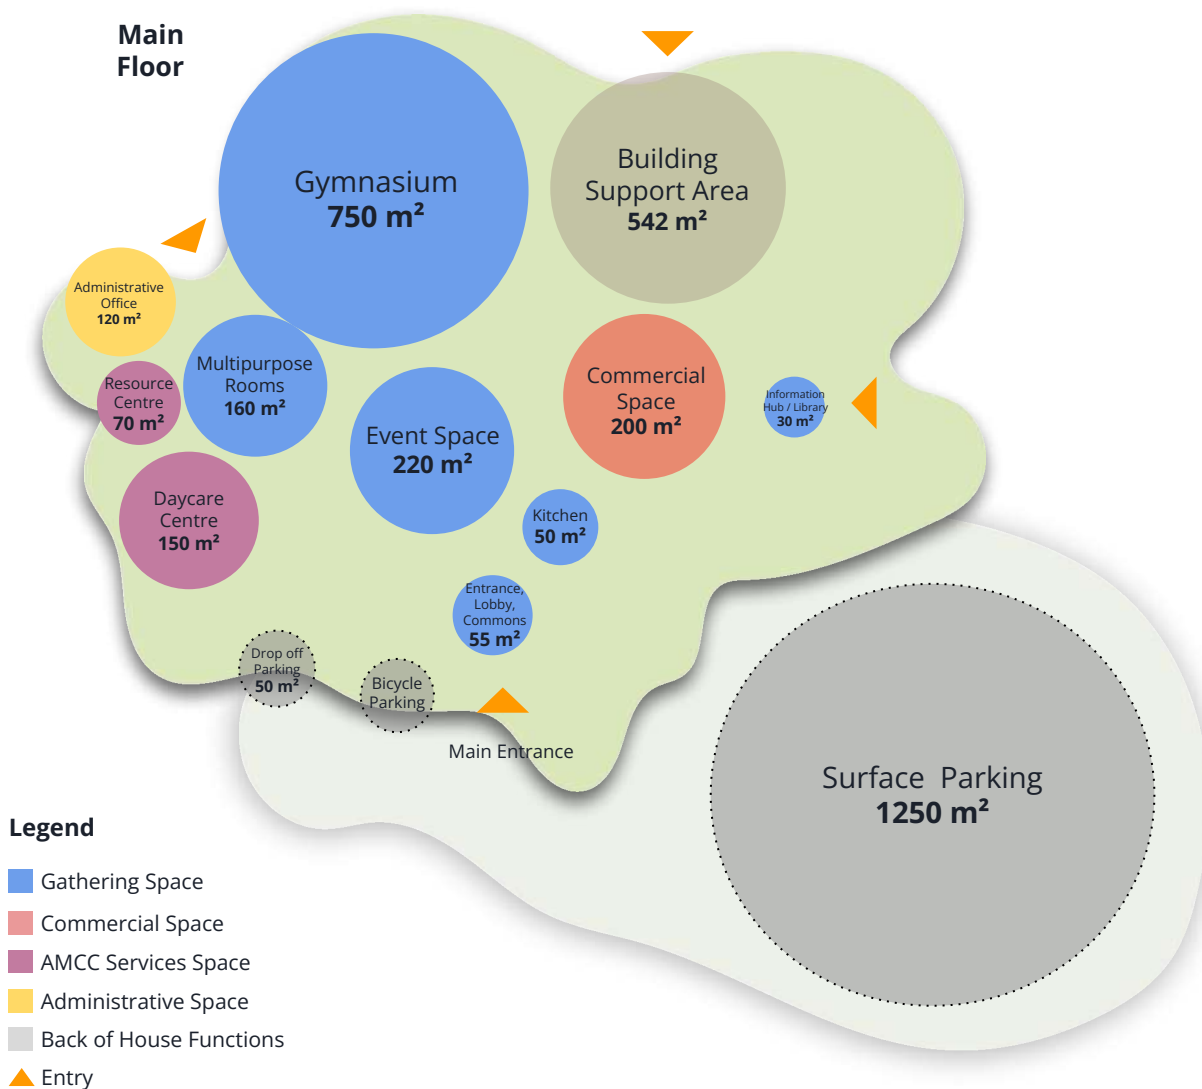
Main Floor

Gymnasium
750 m²

Building Support Area
542 m²

Administrative Office
120 m²

Multipurpose Rooms
160 m²

Resource Centre
70 m²

Commercial Space
200 m²

Information Hub / Library
30 m²

Event Space
220 m²

Daycare Centre
150 m²

Kitchen
50 m²

Entrance, Lobby, Commons
55 m²

Drop off Parking
50 m²

Bicycle Parking

Main Entrance

Surface Parking
1250 m²

Legend

Gathering Space
Commercial Space
AMCC Services Space
Administrative Space
Back of House Functions
Entry